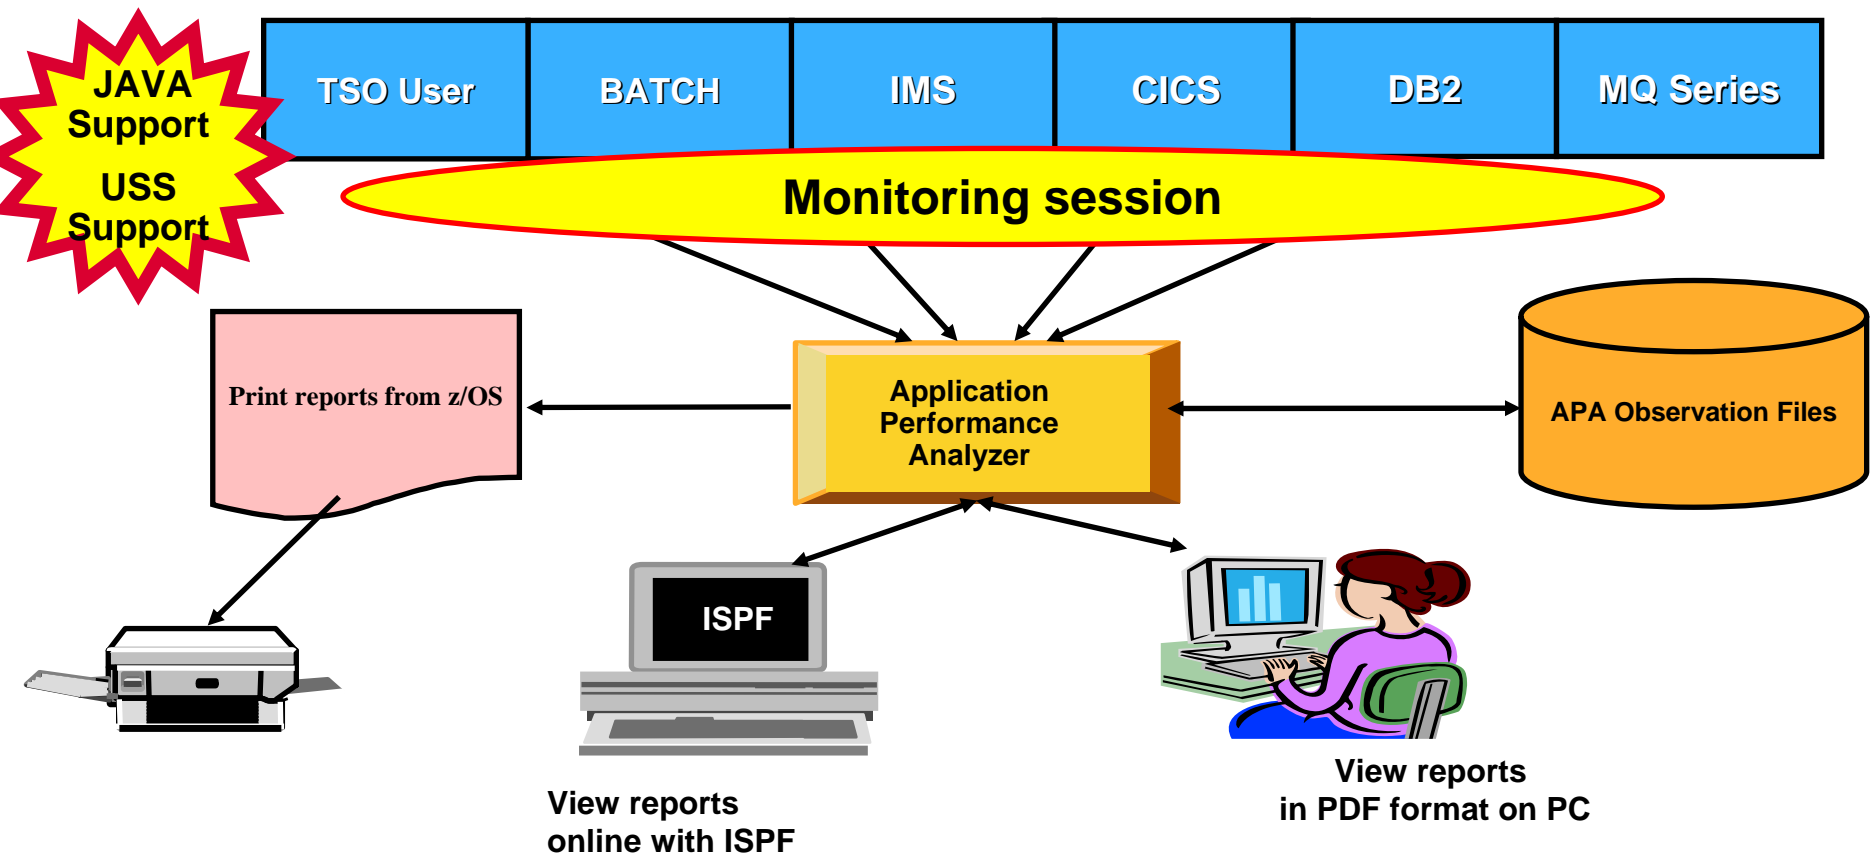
JAVA Support

USS Support

| TSO User | BATCH | IMS | CICS | DB2 | MQ Series |
|---|---|---|---|---|---|

Monitoring session

Print reports from z/OS

Application Performance Analyzer

APA Observation Files

ISPF

View reports online with ISPF

View reports in PDF format on PC